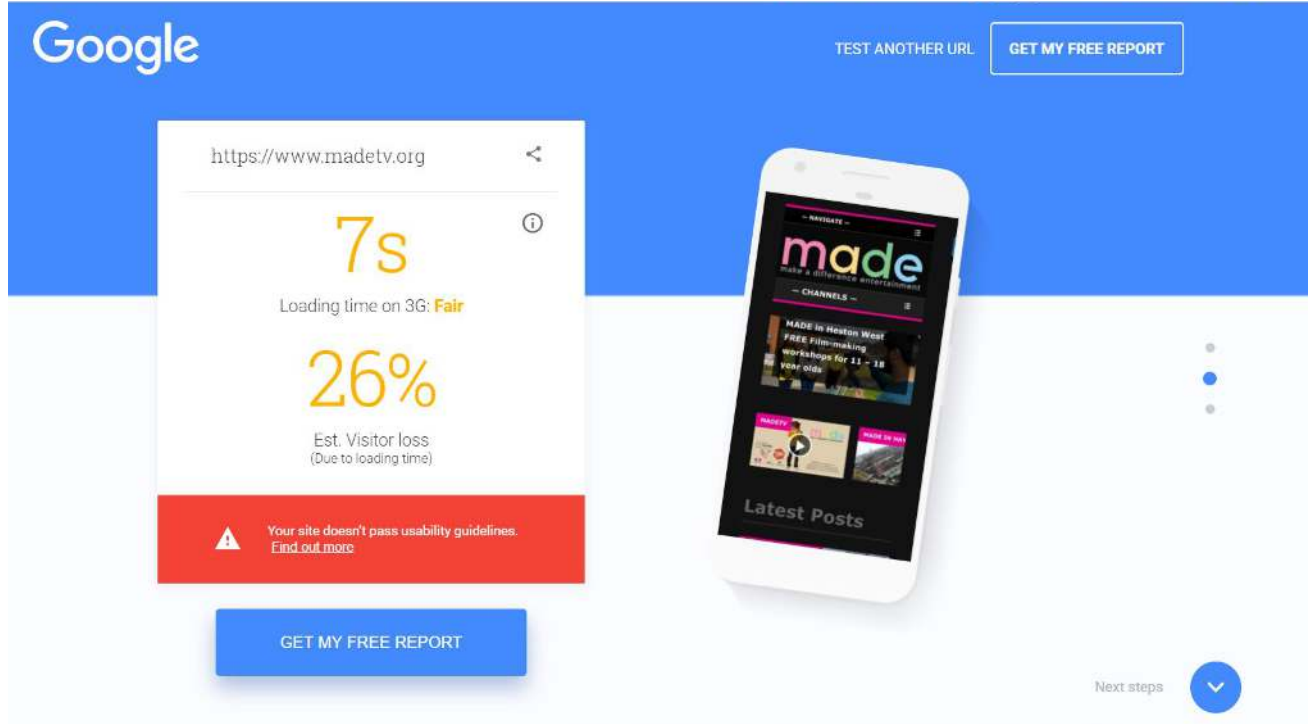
Google

TEST ANOTHER URL

GET MY FREE REPORT

https://www.madetv.org

7s

Loading time on 3G: Fair

26%

Est. Visitor loss
(Due to loading time)

Your site doesn't pass usability guidelines.
Find out more

GET MY FREE REPORT

— NAVIGATE —

made
make a difference entertainment

— CHANNELS —

MADE in Heston West FREE Film-making workshops for 11 - 18 year olds

MADETV

MADE IN HAY

Latest Posts

Next steps